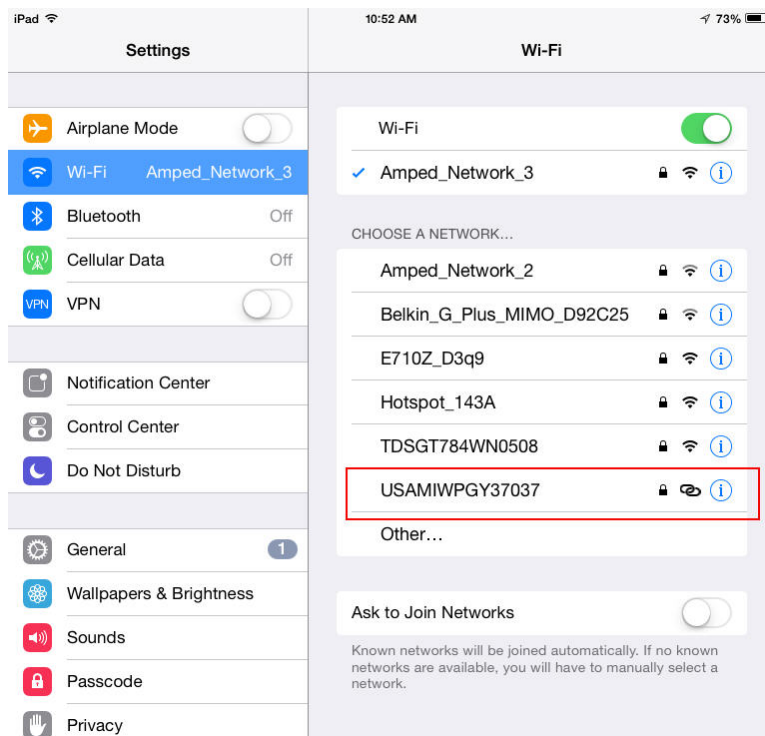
iPad
10:52 AM
73%

Settings

Airplane Mode
Wi-Fi Amped_Network_3
Bluetooth Off
Cellular Data Off
VPN
VPN

Notification Center
Control Center
Do Not Disturb

General 1
Wallpapers & Brightness
Sounds
Passcode
Privacy

Wi-Fi

Wi-Fi
✓ Amped_Network_3

CHOOSE A NETWORK...
Amped_Network_2
Belkin_G_Plus_MIMO_D92C25
E710Z_D3q9
Hotspot_143A
TDSGT784WN0508
USAMIWPGY37037
Other...

Ask to Join Networks

Known networks will be joined automatically. If no known networks are available, you will have to manually select a network.